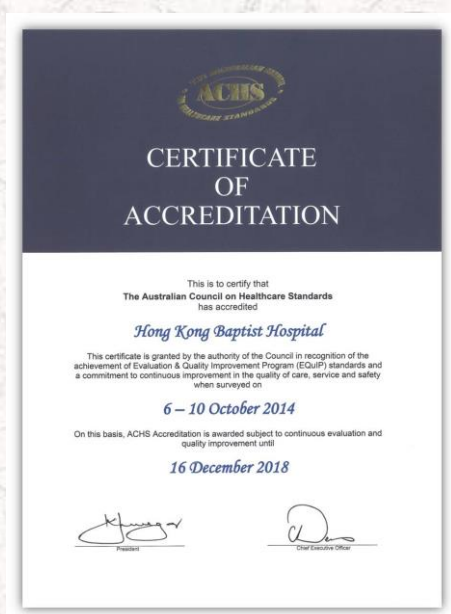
ACHS

CERTIFICATE OF ACCREDITATION

This is to certify that
The Australian Council on Healthcare Standards
has accredited

Hong Kong Baptist Hospital

This certificate is granted by the authority of the Council in recognition of the achievement of Evaluation & Quality Improvement Program (EQuIP) standards and a commitment to continuous improvement in the quality of care, service and safety when surveyed on

6 – 10 October 2014

On this basis, ACHS Accreditation is awarded subject to continuous evaluation and quality improvement until

16 December 2018

President

Chief Executive Officer